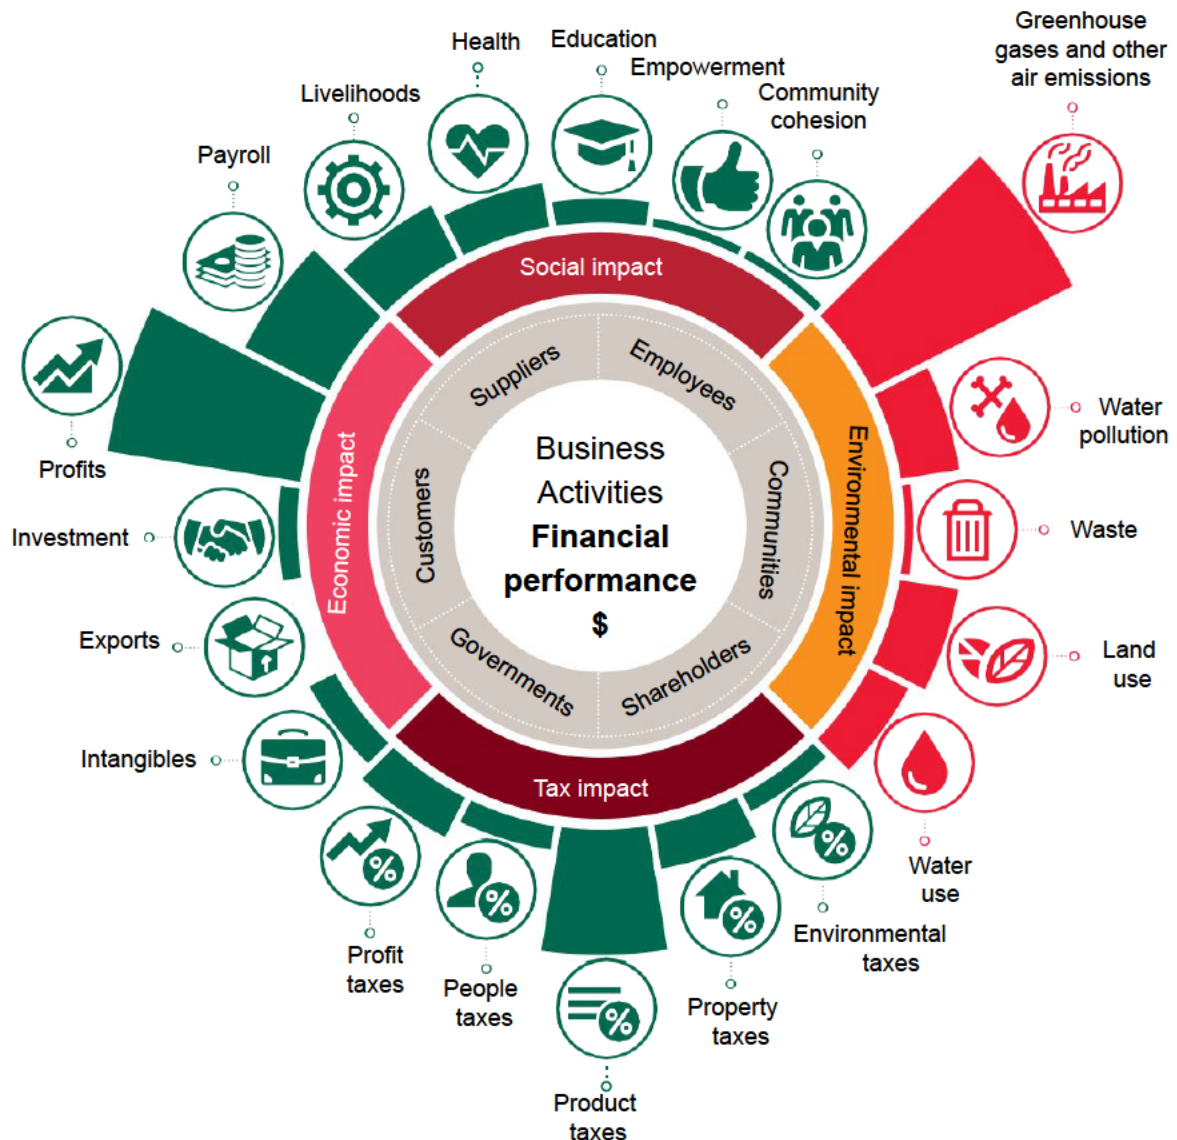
Health
Education
Empowerment
Community cohesion
Greenhouse gases and other air emissions
Livelihoods
Payroll
Profits
Investment
Exports
Intangibles
Water pollution
Waste
Land use
Water use
Social impact
Economic impact
Environmental impact
Tax impact
Suppliers
Employees
Customers
Communities
Governments
Shareholders
Business Activities
Financial performance
$
Profit taxes
People taxes
Product taxes
Property taxes
Environmental taxes